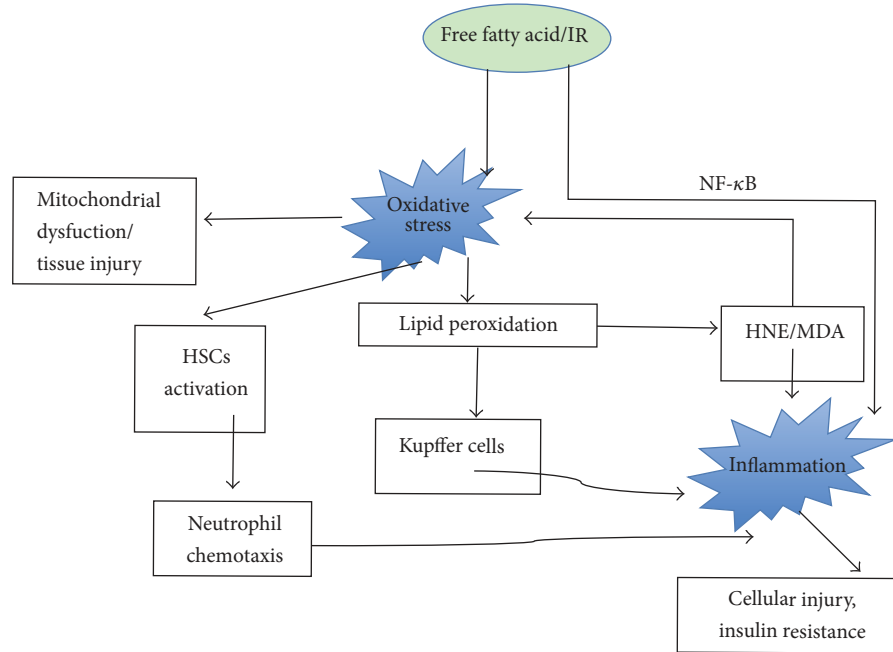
Free fatty acid/IR

NF-$\kappa$B

Mitochondrial dysfuction/ tissue injury

Oxidative stress

HSCs activation

Lipid peroxidation

HNE/MDA

Kupffer cells

Inflammation

Neutrophil chemotaxis

Cellular injury, insulin resistance